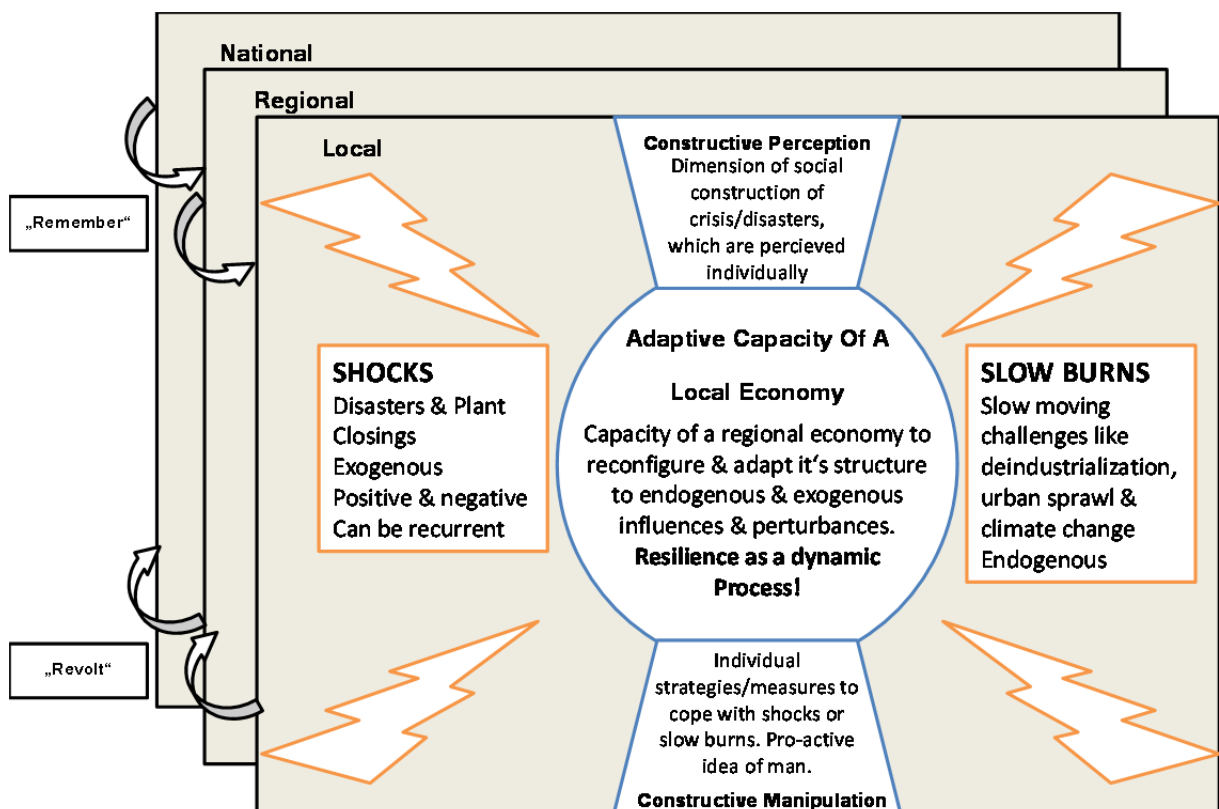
National

Regional

Local

„Remember“

„Revolt“

Constructive Perception
Dimension of social construction of crisis/disasters, which are percieved individually

SHOCKS
Disasters & Plant Closings
Exogenous
Positive & negative
Can be recurrent

Adaptive Capacity Of A Local Economy

Capacity of a regional economy to reconfigure & adapt it‘s structure to endogenous & exogenous influences & perturbances.
Resilience as a dynamic Process!

SLOW BURNS
Slow moving challenges like deindustrialization, urban sprawl & climate change
Endogenous

Individual strategies/measures to cope with shocks or slow burns. Pro-active idea of man.
Constructive Manipulation